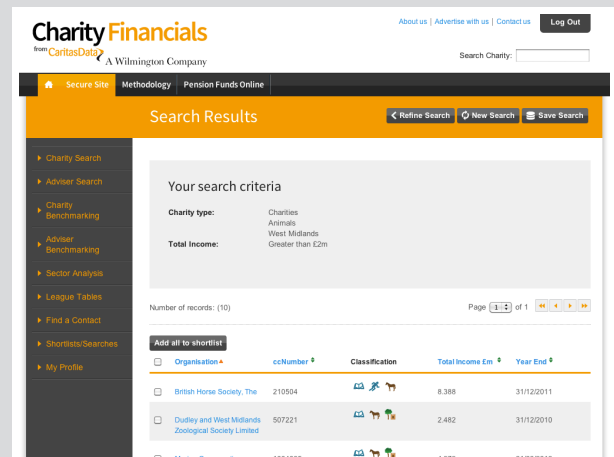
Charity Financials
from CaritasData A Wilmington Company

About us | Advertise with us | Contact us
Log Out

Search Charity:

Secure Site
Methodology
Pension Funds Online

Search Results

Refine Search
New Search
Save Search

Charity Search
Adviser Search
Charity Benchmarking
Adviser Benchmarking
Sector Analysis
League Tables
Find a Contact
Shortlists/Searches
My Profile

Your search criteria

Charity type: Charities
Animals
West Midlands
Total Income: Greater than £2m

Number of records: (10)

Page 1 of 1

Add all to shortlist

| | Organisation | ccNumber | Classification | Total Income £m | Year End |
|---|---|---|---|---|---|
| | British Horse Society, The | 210504 | | 8.388 | 31/12/2011 |
| | Dudley and West Midlands Zoological Society Limited | 507221 | | 2.482 | 31/12/2010 |
| | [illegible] | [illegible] | | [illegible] | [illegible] |